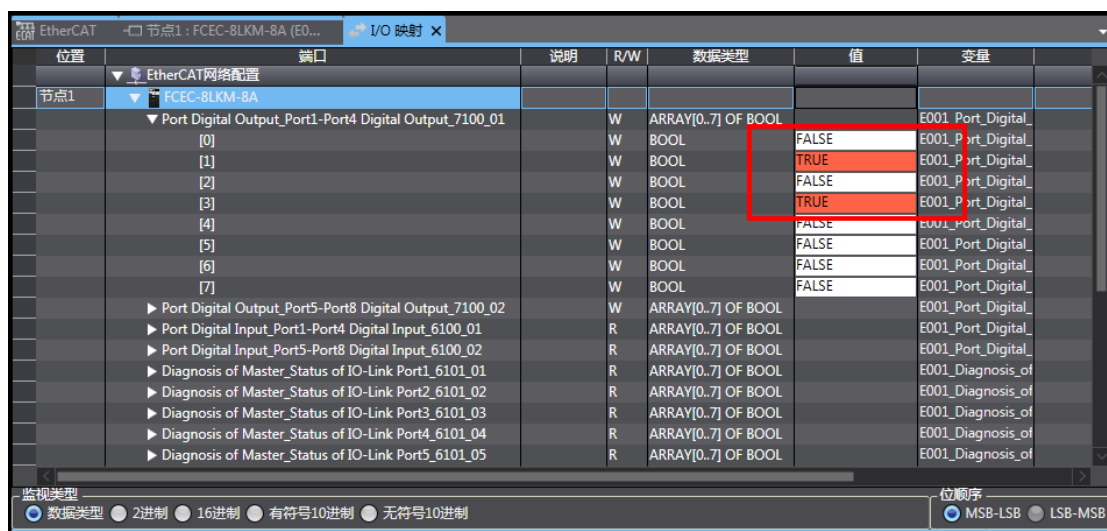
EtherCAT　节点1 : FCEC-8LKM-8A (E0...　I/O 映射 ×

| 位置 | 端口 | 说明 | R/W | 数据类型 | 值 | 变量 |
|---|---|---|---|---|---|---|
| | ▼ EtherCAT网络配置 | | | | | |
| 节点1 | ▼ FCEC-8LKM-8A | | | | | |
| | ▼ Port Digital Output_Port1-Port4 Digital Output_7100_01 | | W | ARRAY[0..7] OF BOOL | | E001_Port_Digital_ |
| | [0] | | W | BOOL | FALSE | E001_Port_Digital_ |
| | [1] | | W | BOOL | TRUE | E001_Port_Digital_ |
| | [2] | | W | BOOL | FALSE | E001_Port_Digital_ |
| | [3] | | W | BOOL | TRUE | E001_Port_Digital_ |
| | [4] | | W | BOOL | FALSE | E001_Port_Digital_ |
| | [5] | | W | BOOL | FALSE | E001_Port_Digital_ |
| | [6] | | W | BOOL | FALSE | E001_Port_Digital_ |
| | [7] | | W | BOOL | FALSE | E001_Port_Digital_ |
| | ▶ Port Digital Output_Port5-Port8 Digital Output_7100_02 | | W | ARRAY[0..7] OF BOOL | | E001_Port_Digital_ |
| | ▶ Port Digital Input_Port1-Port4 Digital Input_6100_01 | | R | ARRAY[0..7] OF BOOL | | E001_Port_Digital_ |
| | ▶ Port Digital Input_Port5-Port8 Digital Input_6100_02 | | R | ARRAY[0..7] OF BOOL | | E001_Port_Digital_ |
| | ▶ Diagnosis of Master_Status of IO-Link Port1_6101_01 | | R | ARRAY[0..7] OF BOOL | | E001_Diagnosis_of |
| | ▶ Diagnosis of Master_Status of IO-Link Port2_6101_02 | | R | ARRAY[0..7] OF BOOL | | E001_Diagnosis_of |
| | ▶ Diagnosis of Master_Status of IO-Link Port3_6101_03 | | R | ARRAY[0..7] OF BOOL | | E001_Diagnosis_of |
| | ▶ Diagnosis of Master_Status of IO-Link Port4_6101_04 | | R | ARRAY[0..7] OF BOOL | | E001_Diagnosis_of |
| | ▶ Diagnosis of Master_Status of IO-Link Port5_6101_05 | | R | ARRAY[0..7] OF BOOL | | E001_Diagnosis_of |

监视类型
数据类型　2进制　16进制　有符号10进制　无符号10进制

位顺序
MSB-LSB　LSB-MSB